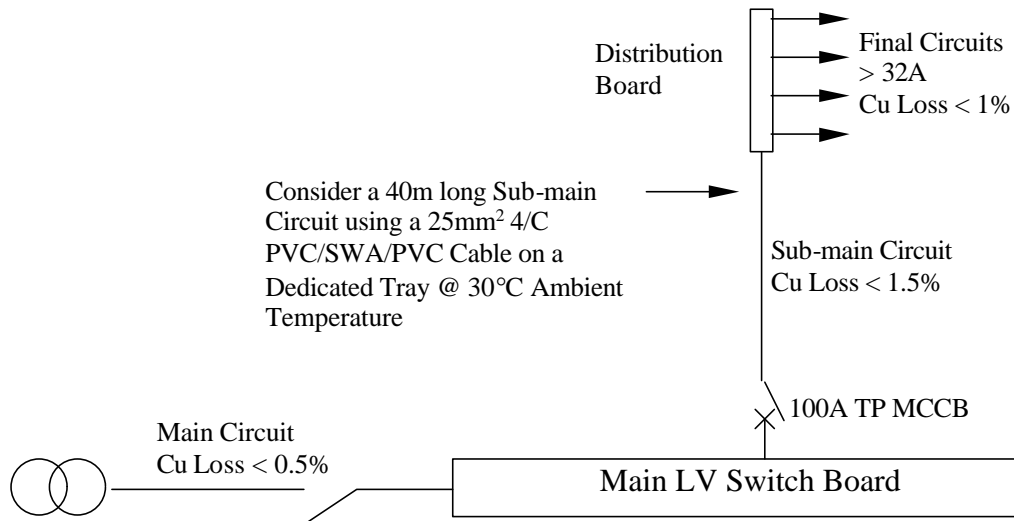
Distribution Board

Final Circuits
> 32A
Cu Loss < 1%

Consider a 40m long Sub-main Circuit using a 25mm$^2$ 4/C PVC/SWA/PVC Cable on a Dedicated Tray @ 30°C Ambient Temperature

Sub-main Circuit
Cu Loss < 1.5%

100A TP MCCB

Main Circuit
Cu Loss < 0.5%

Main LV Switch Board